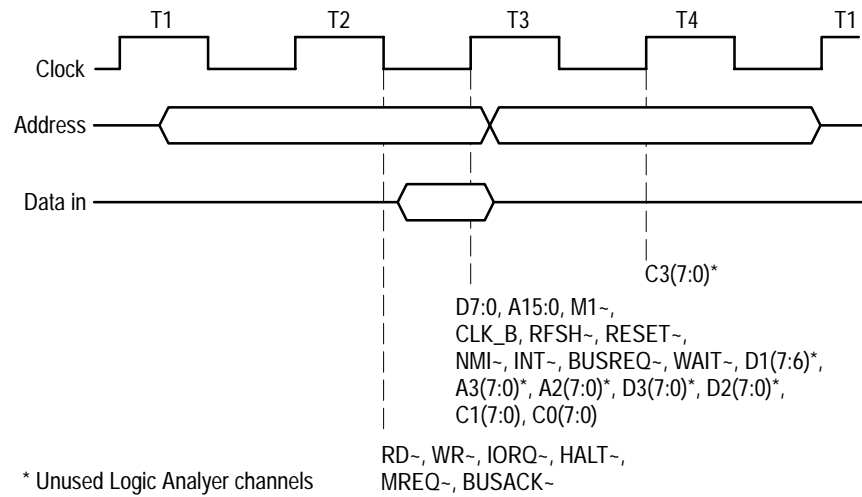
T1
T2
T3
T4
T1

Clock

Address

Data in

C3(7:0)*

D7:0, A15:0, M1~, CLK_B, RFSH~, RESET~, NMI~, INT~, BUSREQ~, WAIT~, D1(7:6)*, A3(7:0)*, A2(7:0)*, D3(7:0)*, D2(7:0)*, C1(7:0), C0(7:0)

RD~, WR~, IORQ~, HALT~, MREQ~, BUSACK~

* Unused Logic Analyer channels